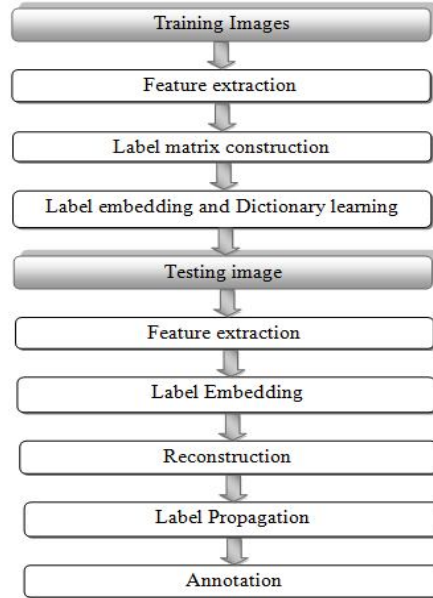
Training Images

Feature extraction

Label matrix construction

Label embedding and Dictionary learning

Testing image

Feature extraction

Label Embedding

Reconstruction

Label Propagation

Annotation